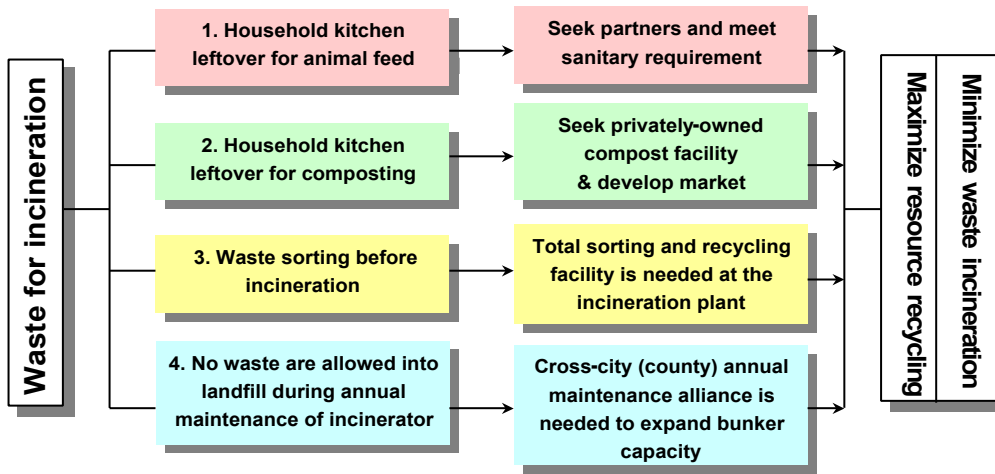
Waste for incineration

1. Household kitchen leftover for animal feed

Seek partners and meet sanitary requirement

2. Household kitchen leftover for composting

Seek privately-owned compost facility & develop market

3. Waste sorting before incineration

Total sorting and recycling facility is needed at the incineration plant

4. No waste are allowed into landfill during annual maintenance of incinerator

Cross-city (county) annual maintenance alliance is needed to expand bunker capacity

Minimize waste incineration

Maximize resource recycling